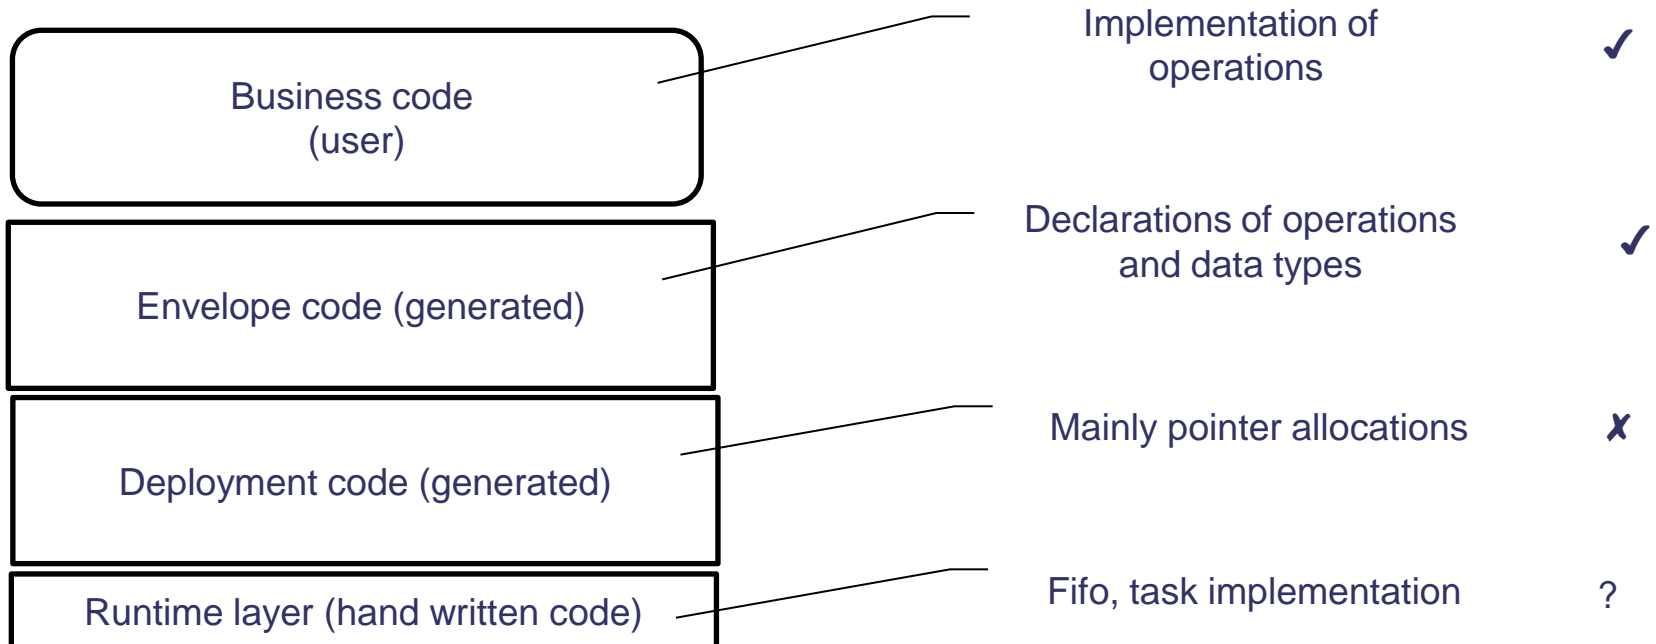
Business code
(user)

Implementation of operations

✓

Envelope code (generated)

Declarations of operations and data types

✓

Deployment code (generated)

Mainly pointer allocations

✗

Runtime layer (hand written code)

Fifo, task implementation

?